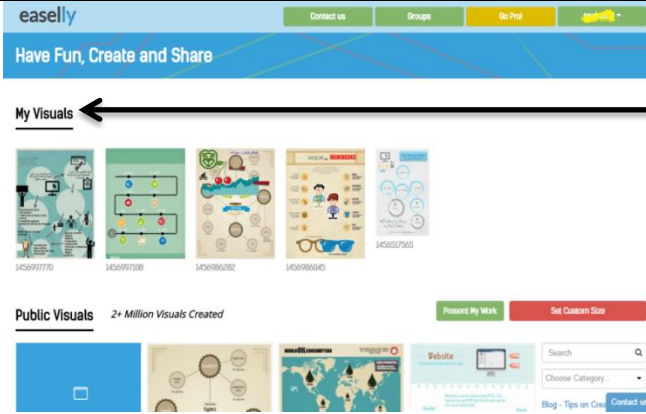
easelly

Contact us

Groups

Go Pro!

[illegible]

Have Fun, Create and Share

My Visuals

1456997770

1456997108

1456986292

1456986045

1456517565

Public Visuals

2+ Million Visuals Created

Present My Work

Set Custom Size

Search

Choose Category...

Blog - Tips on Cre

Contact us

Website

WORLD OIL CONSUMPTION